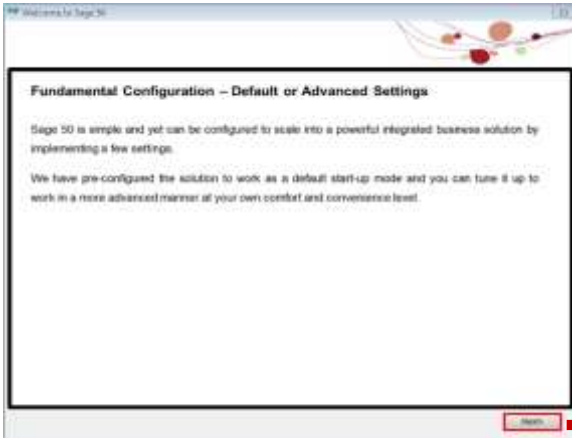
Welcome to Sage 50

Fundamental Configuration – Default or Advanced Settings

Sage 50 is simple and yet can be configured to scale into a powerful integrated business solution by implementing a few settings.

We have pre-configured the solution to work as a default start-up mode and you can tune it up to work in a more advanced manner at your own comfort and convenience level.

Next